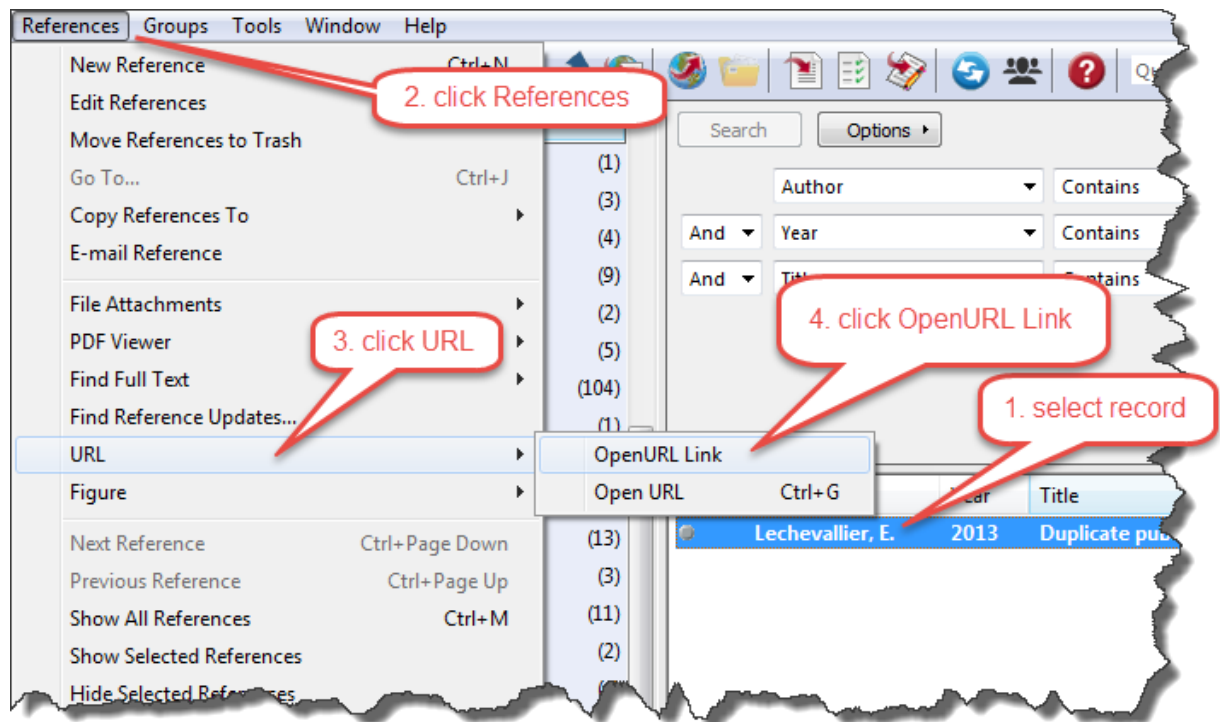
References Groups Tools Window Help

New Reference Ctrl+N
Edit References
Move References to Trash
Go To... Ctrl+J
Copy References To
E-mail Reference
File Attachments
PDF Viewer
Find Full Text
Find Reference Updates...
URL
Figure
Next Reference Ctrl+Page Down
Previous Reference Ctrl+Page Up
Show All References Ctrl+M
Show Selected References
Hide Selected Re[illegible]

OpenURL Link
Open URL Ctrl+G

2. click References
3. click URL
4. click OpenURL Link
1. select record

(1)
(3)
(4)
(9)
(2)
(5)
(104)
(1)
(13)
(3)
(11)
(2)

Search
Options
Author Contains
And Year Contains
And Title Contains

Year Title
Lechevallier, E. 2013 Duplicate pub